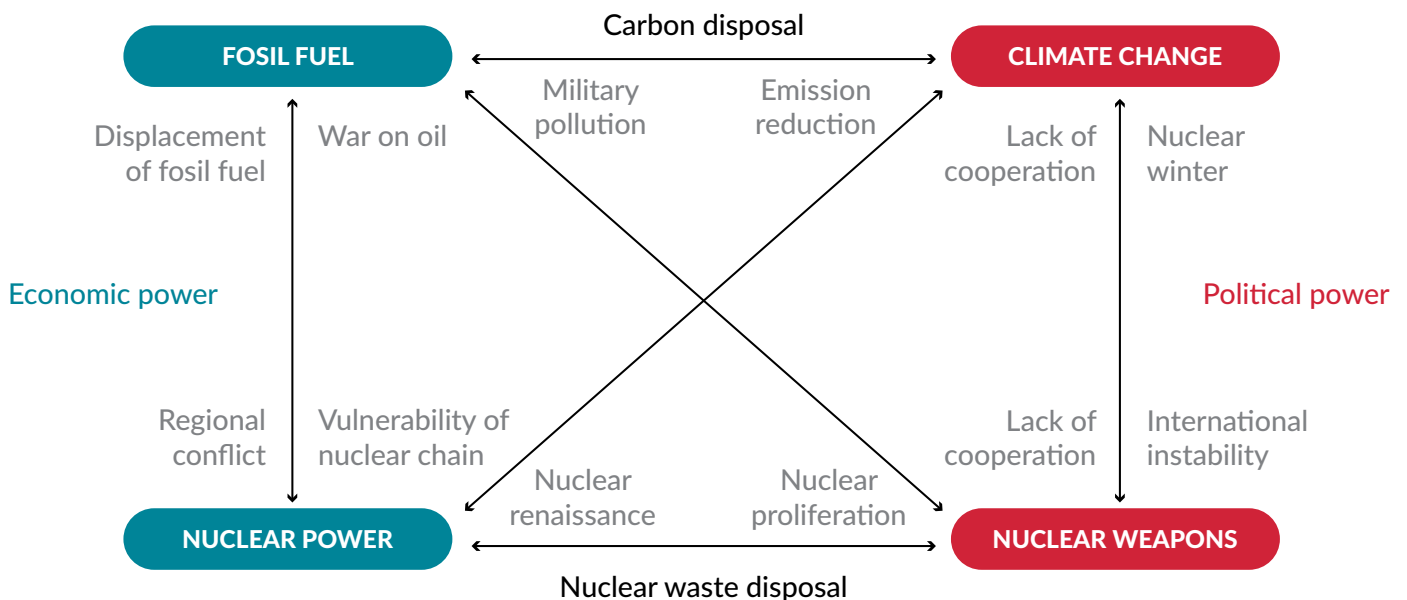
Carbon disposal

FOSIL FUEL

CLIMATE CHANGE

Military pollution

Emission reduction

Displacement of fosil fuel

War on oil

Lack of cooperation

Nuclear winter

Economic power

Political power

Regional conflict

Vulnerability of nuclear chain

Lack of cooperation

International instability

Nuclear renaissance

Nuclear proliferation

NUCLEAR POWER

NUCLEAR WEAPONS

Nuclear waste disposal